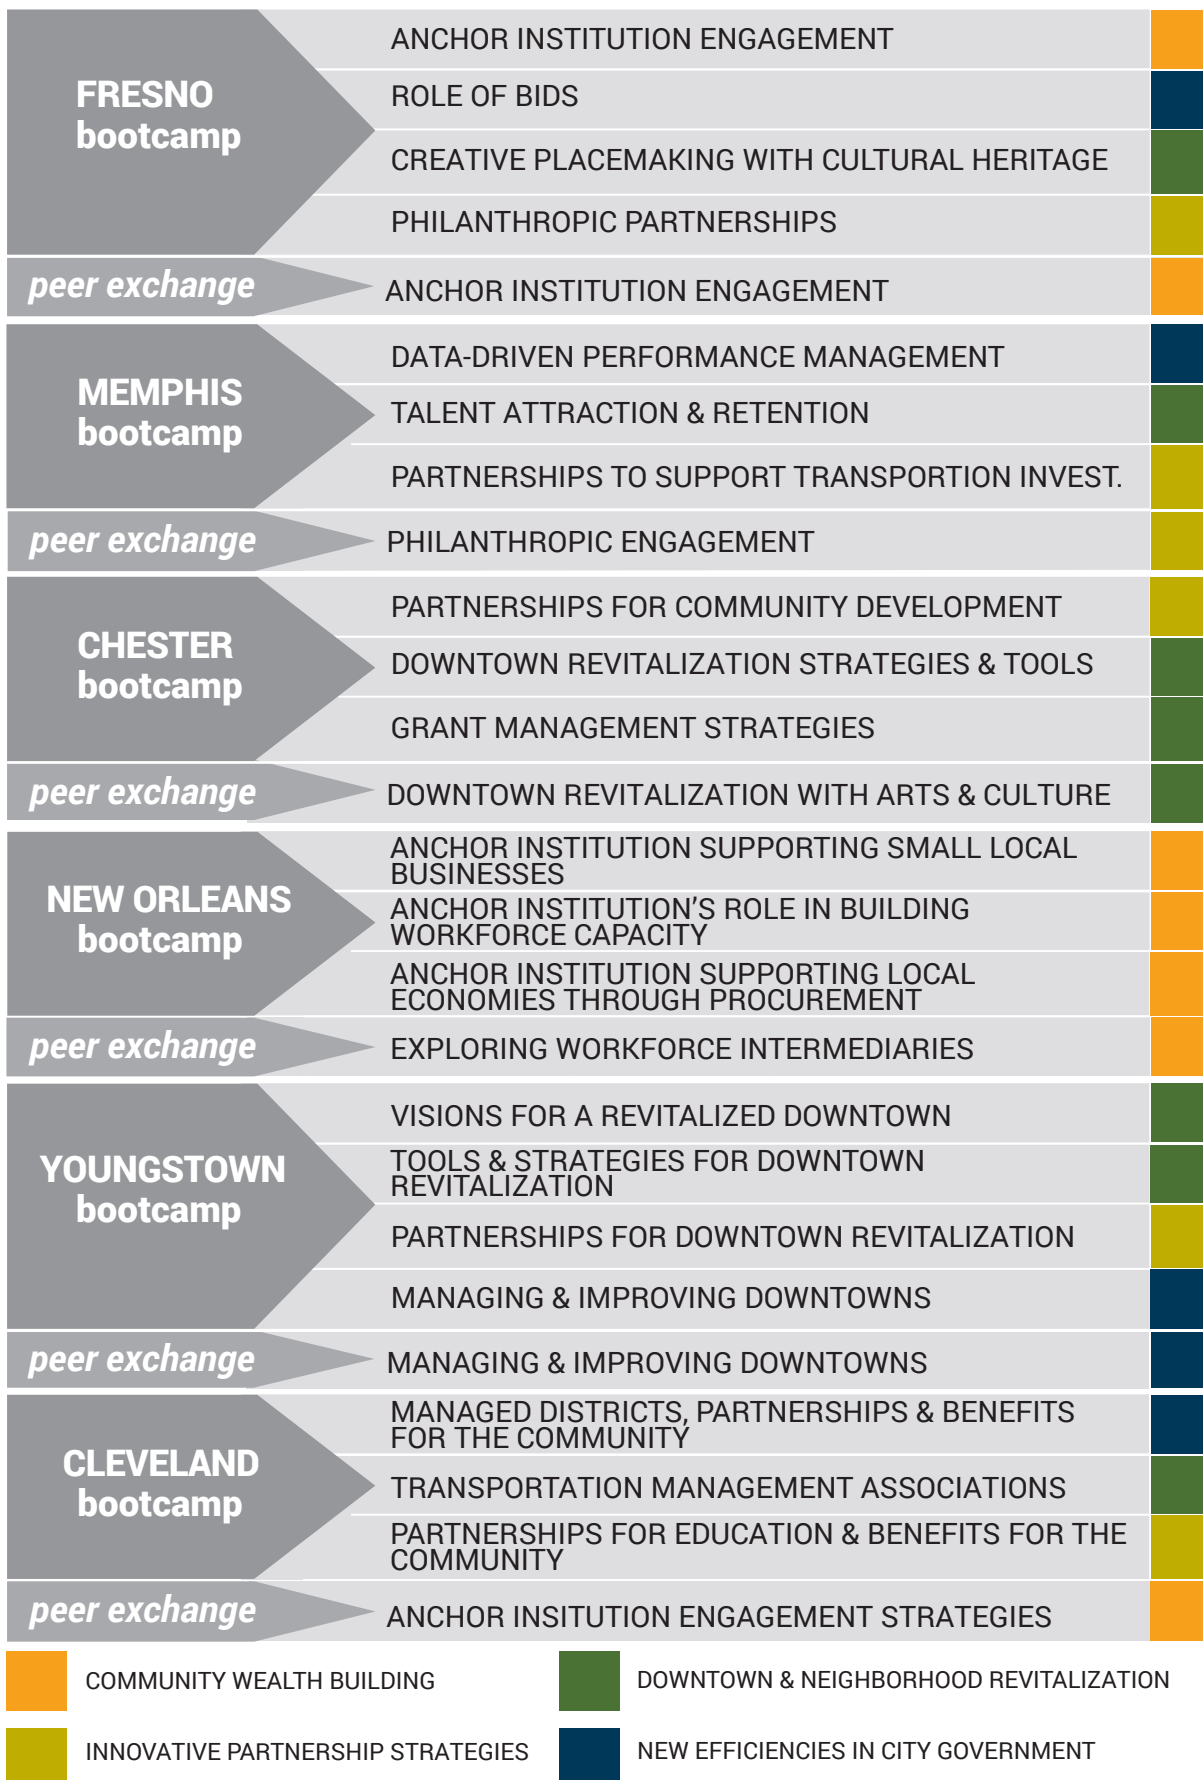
FRESNO bootcamp

ANCHOR INSTITUTION ENGAGEMENT

ROLE OF BIDS

CREATIVE PLACEMAKING WITH CULTURAL HERITAGE

PHILANTHROPIC PARTNERSHIPS

peer exchange

ANCHOR INSTITUTION ENGAGEMENT

MEMPHIS bootcamp

DATA-DRIVEN PERFORMANCE MANAGEMENT

TALENT ATTRACTION & RETENTION

PARTNERSHIPS TO SUPPORT TRANSPORTION INVEST.

peer exchange

PHILANTHROPIC ENGAGEMENT

CHESTER bootcamp

PARTNERSHIPS FOR COMMUNITY DEVELOPMENT

DOWNTOWN REVITALIZATION STRATEGIES & TOOLS

GRANT MANAGEMENT STRATEGIES

peer exchange

DOWNTOWN REVITALIZATION WITH ARTS & CULTURE

NEW ORLEANS bootcamp

ANCHOR INSTITUTION SUPPORTING SMALL LOCAL BUSINESSES

ANCHOR INSTITUTION'S ROLE IN BUILDING WORKFORCE CAPACITY

ANCHOR INSTITUTION SUPPORTING LOCAL ECONOMIES THROUGH PROCUREMENT

peer exchange

EXPLORING WORKFORCE INTERMEDIARIES

YOUNGSTOWN bootcamp

VISIONS FOR A REVITALIZED DOWNTOWN

TOOLS & STRATEGIES FOR DOWNTOWN REVITALIZATION

PARTNERSHIPS FOR DOWNTOWN REVITALIZATION

MANAGING & IMPROVING DOWNTOWNS

peer exchange

MANAGING & IMPROVING DOWNTOWNS

CLEVELAND bootcamp

MANAGED DISTRICTS, PARTNERSHIPS & BENEFITS FOR THE COMMUNITY

TRANSPORTATION MANAGEMENT ASSOCIATIONS

PARTNERSHIPS FOR EDUCATION & BENEFITS FOR THE COMMUNITY

peer exchange

ANCHOR INSITUTION ENGAGEMENT STRATEGIES

COMMUNITY WEALTH BUILDING

DOWNTOWN & NEIGHBORHOOD REVITALIZATION

INNOVATIVE PARTNERSHIP STRATEGIES

NEW EFFICIENCIES IN CITY GOVERNMENT